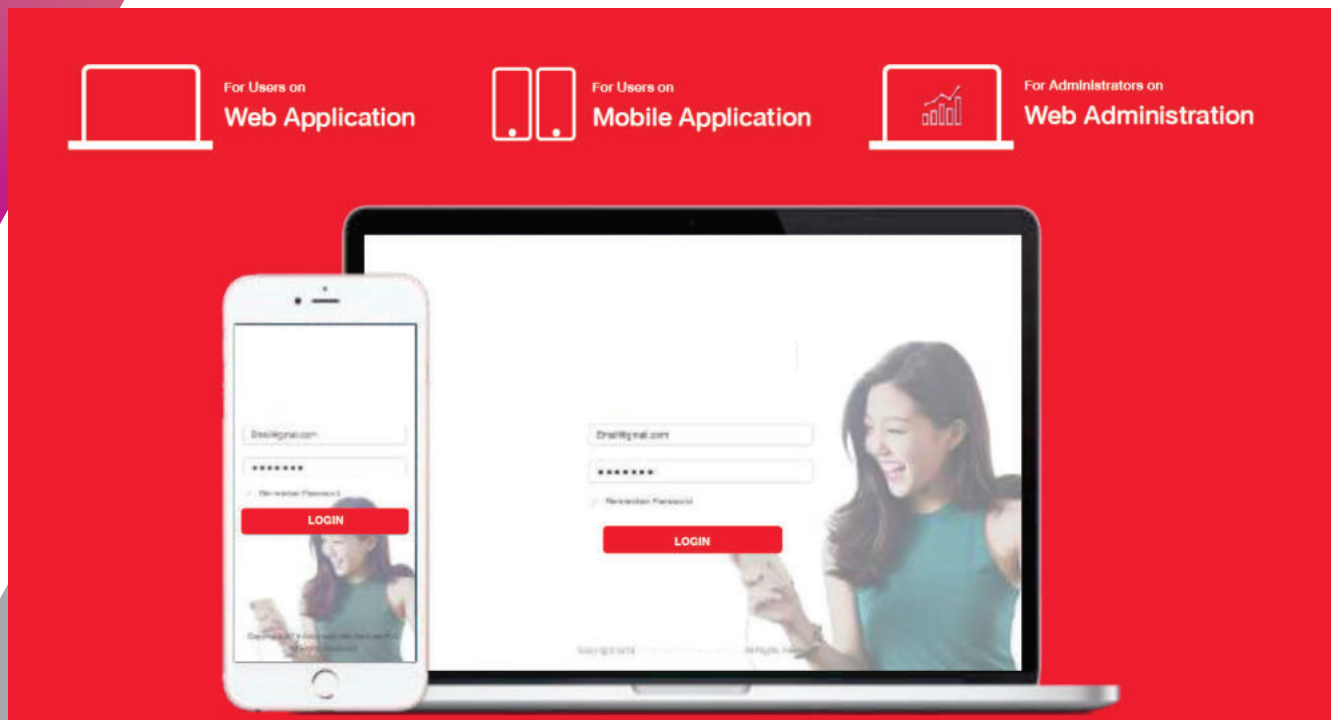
For Users on
Web Application

For Users on
Mobile Application

For Administrators on
Web Administration

Email@gmail.com
•••••••
Remember Password
LOGIN
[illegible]

Email@gmail.com
•••••••
Remember Password
LOGIN
Copyright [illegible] All Rights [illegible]